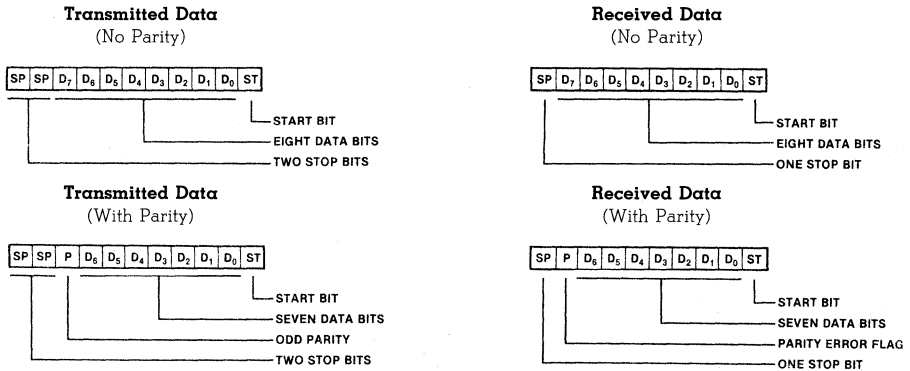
Transmitted Data
(No Parity)

| SP | SP | $D_7$ | $D_6$ | $D_5$ | $D_4$ | $D_3$ | $D_2$ | $D_1$ | $D_0$ | ST |
|---|---|---|---|---|---|---|---|---|---|---|

START BIT
EIGHT DATA BITS
TWO STOP BITS

Received Data
(No Parity)

| SP | $D_7$ | $D_6$ | $D_5$ | $D_4$ | $D_3$ | $D_2$ | $D_1$ | $D_0$ | ST |
|---|---|---|---|---|---|---|---|---|---|

START BIT
EIGHT DATA BITS
ONE STOP BIT

Transmitted Data
(With Parity)

| SP | SP | P | $D_6$ | $D_5$ | $D_4$ | $D_3$ | $D_2$ | $D_1$ | $D_0$ | ST |
|---|---|---|---|---|---|---|---|---|---|---|

START BIT
SEVEN DATA BITS
ODD PARITY
TWO STOP BITS

Received Data
(With Parity)

| SP | P | $D_6$ | $D_5$ | $D_4$ | $D_3$ | $D_2$ | $D_1$ | $D_0$ | ST |
|---|---|---|---|---|---|---|---|---|---|

START BIT
SEVEN DATA BITS
PARITY ERROR FLAG
ONE STOP BIT